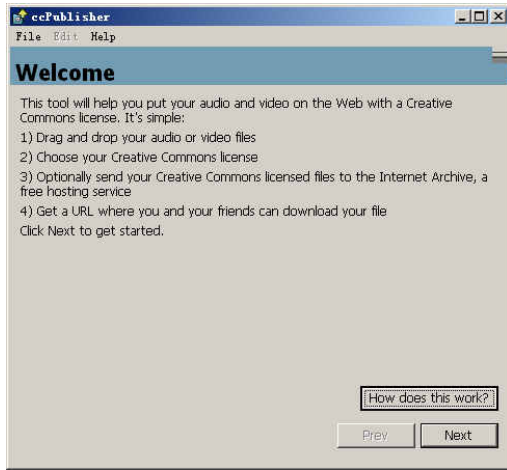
ccPublisher

File Edit Help

Welcome

This tool will help you put your audio and video on the Web with a Creative Commons license. It's simple:

1) Drag and drop your audio or video files

2) Choose your Creative Commons license

3) Optionally send your Creative Commons licensed files to the Internet Archive, a free hosting service

4) Get a URL where you and your friends can download your file

Click Next to get started.

How does this work?

Prev

Next